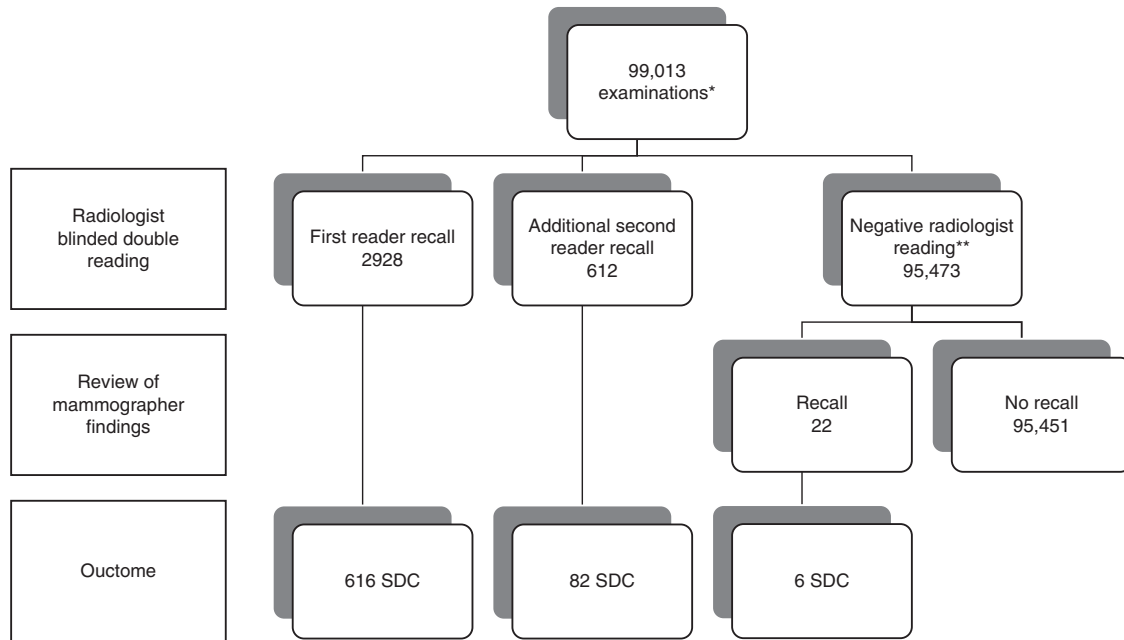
99,013 examinations*

Radiologist blinded double reading

First reader recall 2928

Additional second reader recall 612

Negative radiologist reading** 95,473

Review of mammographer findings

Recall 22

No recall 95,451

Outcome

616 SDC

82 SDC

6 SDC